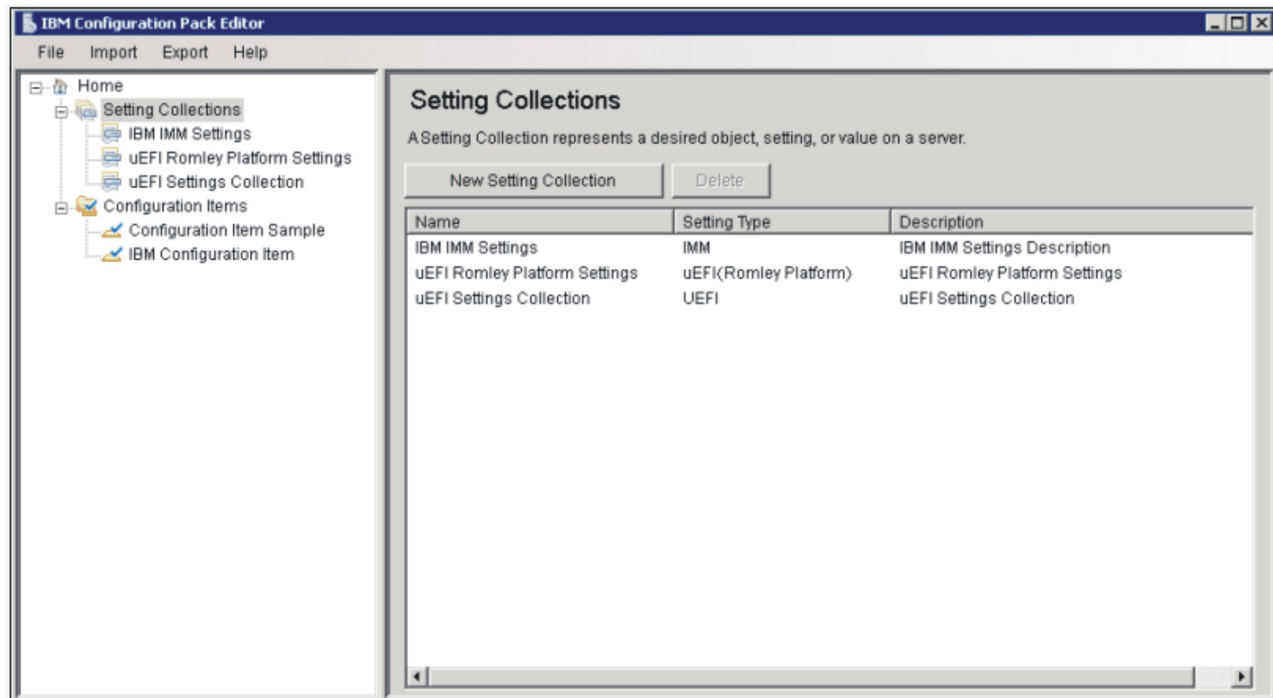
IBM Configuration Pack Editor

File Import Export Help

Home
Setting Collections
IBM IMM Settings
uEFI Romley Platform Settings
uEFI Settings Collection
Configuration Items
Configuration Item Sample
IBM Configuration Item

Setting Collections

A Setting Collection represents a desired object, setting, or value on a server.

New Setting Collection Delete

| Name | Setting Type | Description |
|---|---|---|
| IBM IMM Settings | IMM | IBM IMM Settings Description |
| uEFI Romley Platform Settings | uEFI(Romley Platform) | uEFI Romley Platform Settings |
| uEFI Settings Collection | UEFI | uEFI Settings Collection |